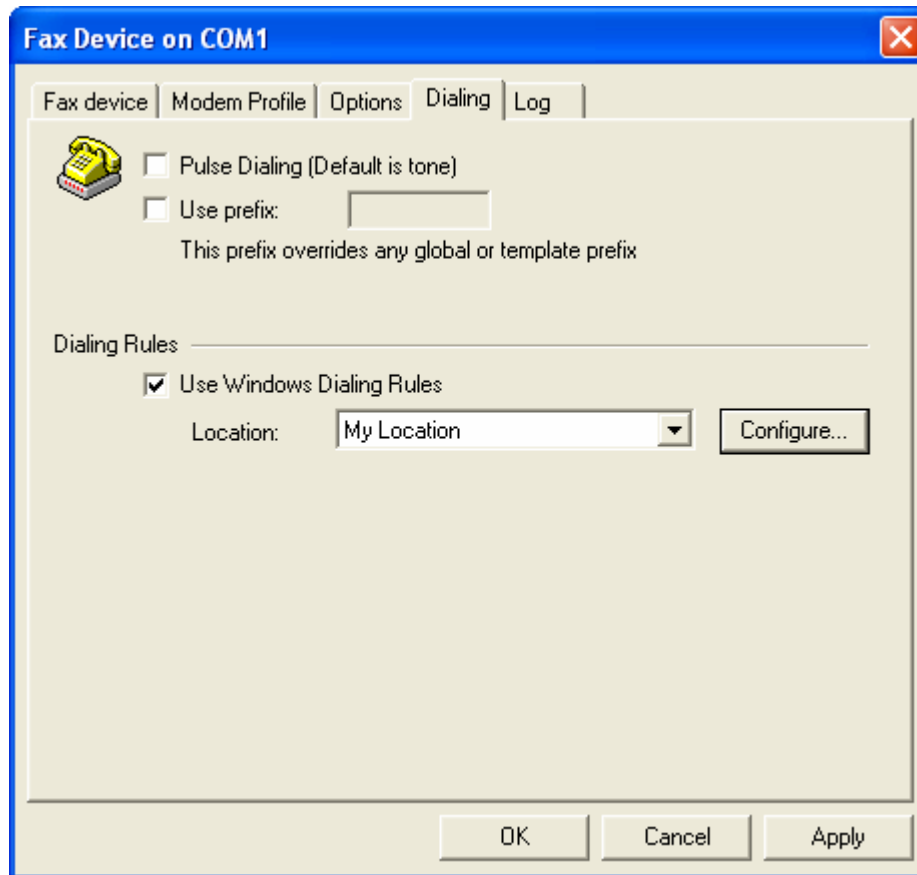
Fax Device on COM1

Fax device | Modem Profile | Options | Dialing | Log

Pulse Dialing (Default is tone)

Use prefix:

This prefix overrides any global or template prefix

Dialing Rules

Use Windows Dialing Rules

Location: My Location

Configure...

OK

Cancel

Apply